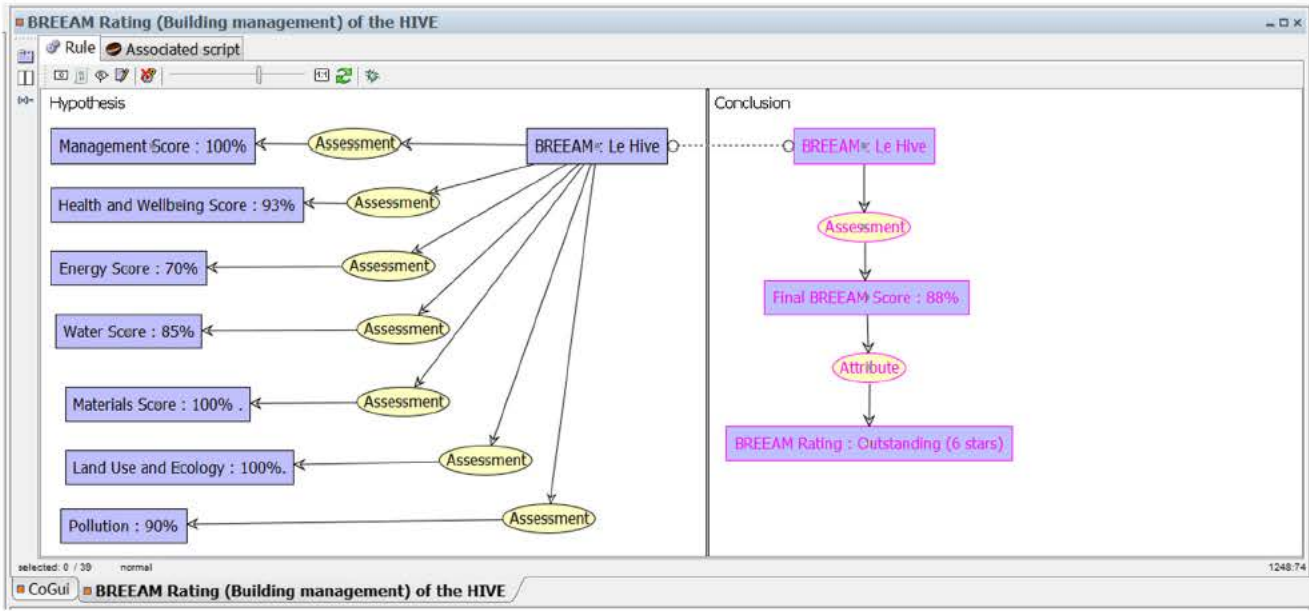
BREEAM Rating (Building management) of the HIVE

Rule | Associated script

Hypothesis

Management Score : 100%
Assessment
BREEAM : Le Hive
Health and Wellbeing Score : 93%
Assessment
Energy Score : 70%
Assessment
Water Score : 85%
Assessment
Materials Score : 100% .
Assessment
Land Use and Ecology : 100%.
Assessment
Pollution : 90%
Assessment

Conclusion

BREEAM : Le Hive
Assessment
Final BREEAM Score : 88%
Attribute
BREEAM Rating : Outstanding (6 stars)

selected: 0 / 39 normal
1248:74

CoGui | BREEAM Rating (Building management) of the HIVE